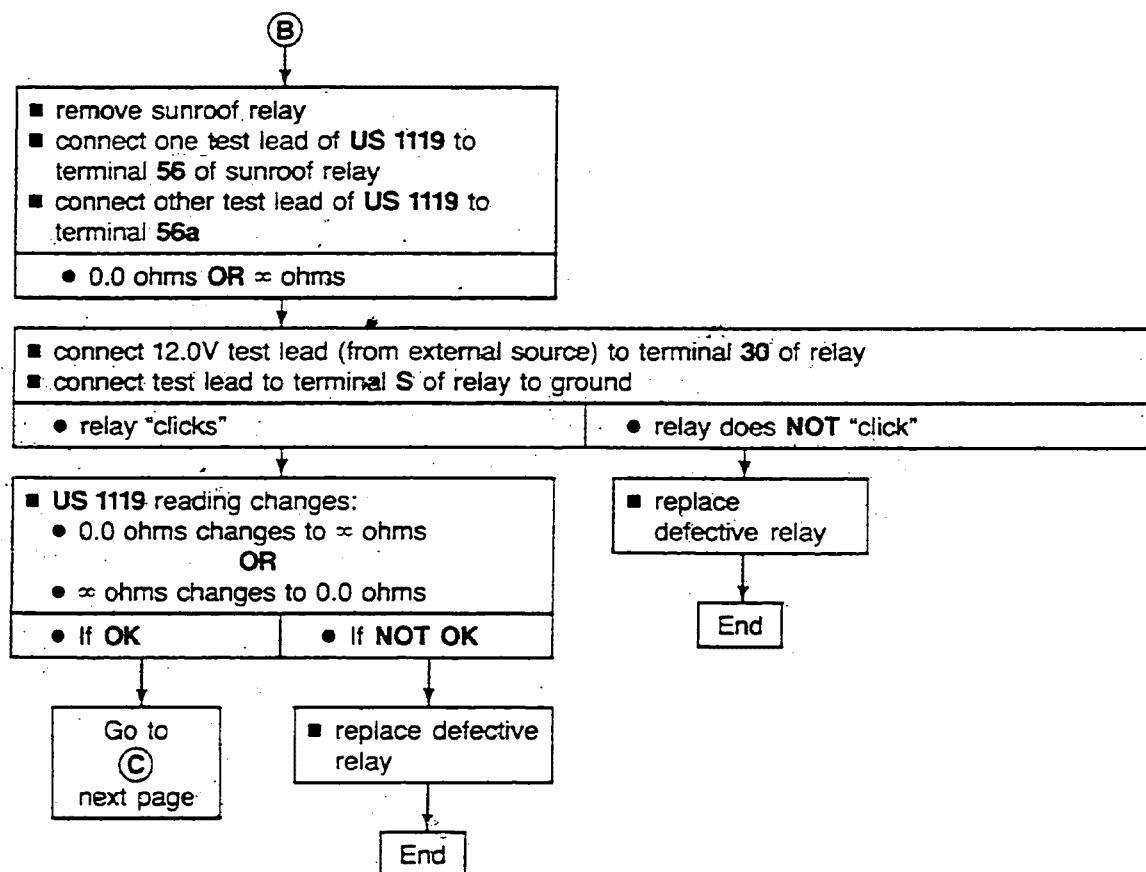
Ⓑ

■ remove sunroof relay
■ connect one test lead of US 1119 to terminal 56 of sunroof relay
■ connect other test lead of US 1119 to terminal 56a

● 0.0 ohms OR $\infty$ ohms

■ connect 12.0V test lead (from external source) to terminal 30 of relay
■ connect test lead to terminal S of relay to ground

● relay "clicks"

● relay does NOT "click"

■ US 1119 reading changes:
● 0.0 ohms changes to $\infty$ ohms
OR
● $\infty$ ohms changes to 0.0 ohms

● If OK

● If NOT OK

■ replace defective relay

End

Go to Ⓒ next page

■ replace defective relay

End